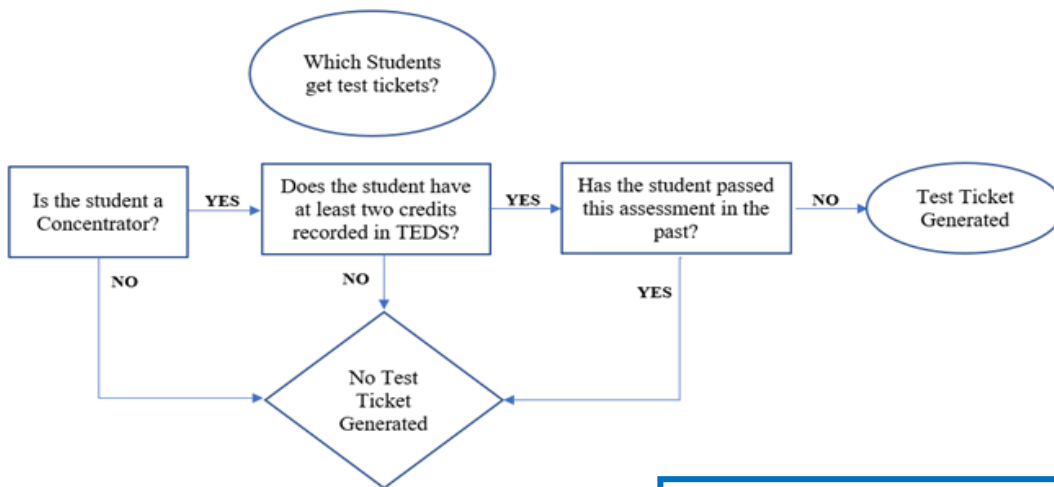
Which Students get test tickets?

Is the student a Concentrator?

YES

Does the student have at least two credits recorded in TEDS?

YES

Has the student passed this assessment in the past?

NO

Test Ticket Generated

NO

NO

YES

No Test Ticket Generated